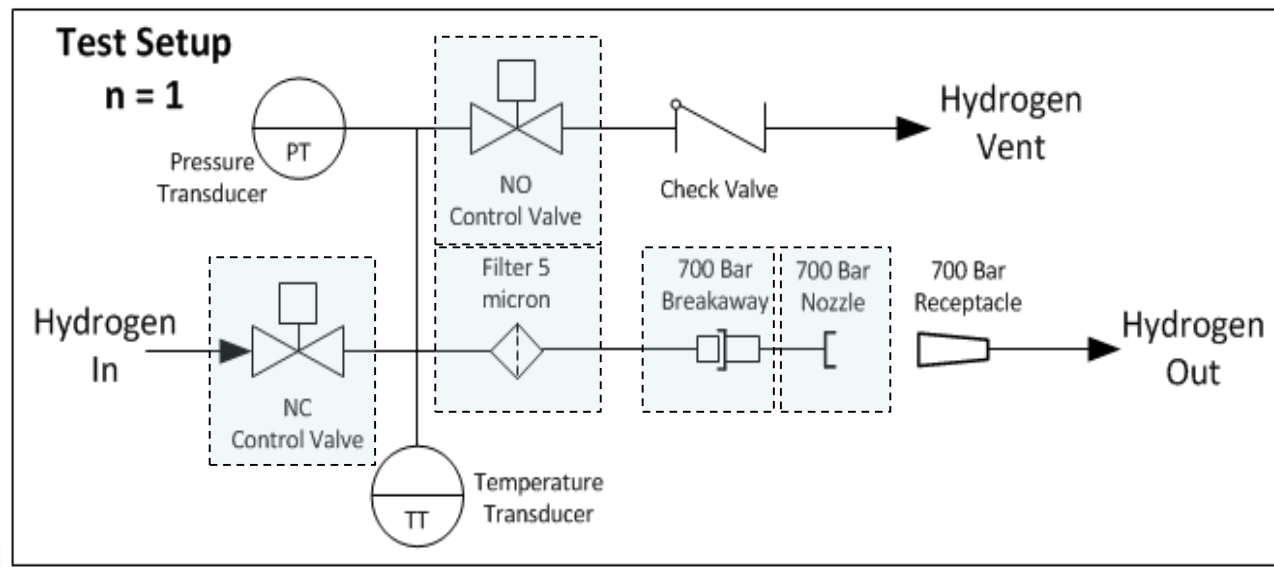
Test Setup
n = 1

PT
Pressure Transducer

NO Control Valve

Check Valve

Hydrogen Vent

Hydrogen In

NC Control Valve

Filter 5 micron

700 Bar Breakaway

700 Bar Nozzle

700 Bar Receptacle

Hydrogen Out

TT
Temperature Transducer